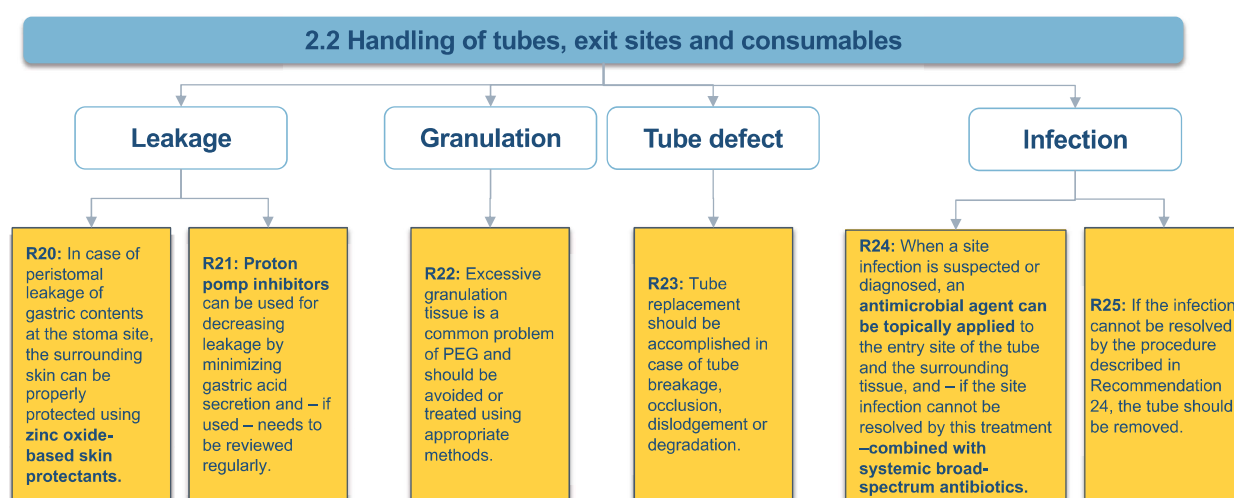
2.2 Handling of tubes, exit sites and consumables

Leakage

Granulation

Tube defect

Infection

R20: In case of peristomal leakage of gastric contents at the stoma site, the surrounding skin can be properly protected using zinc oxide-based skin protectants.

R21: Proton pomp inhibitors can be used for decreasing leakage by minimizing gastric acid secretion and – if used – needs to be reviewed regularly.

R22: Excessive granulation tissue is a common problem of PEG and should be avoided or treated using appropriate methods.

R23: Tube replacement should be accomplished in case of tube breakage, occlusion, dislodgement or degradation.

R24: When a site infection is suspected or diagnosed, an antimicrobial agent can be topically applied to the entry site of the tube and the surrounding tissue, and – if the site infection cannot be resolved by this treatment –combined with systemic broad-spectrum antibiotics.

R25: If the infection cannot be resolved by the procedure described in Recommendation 24, the tube should be removed.